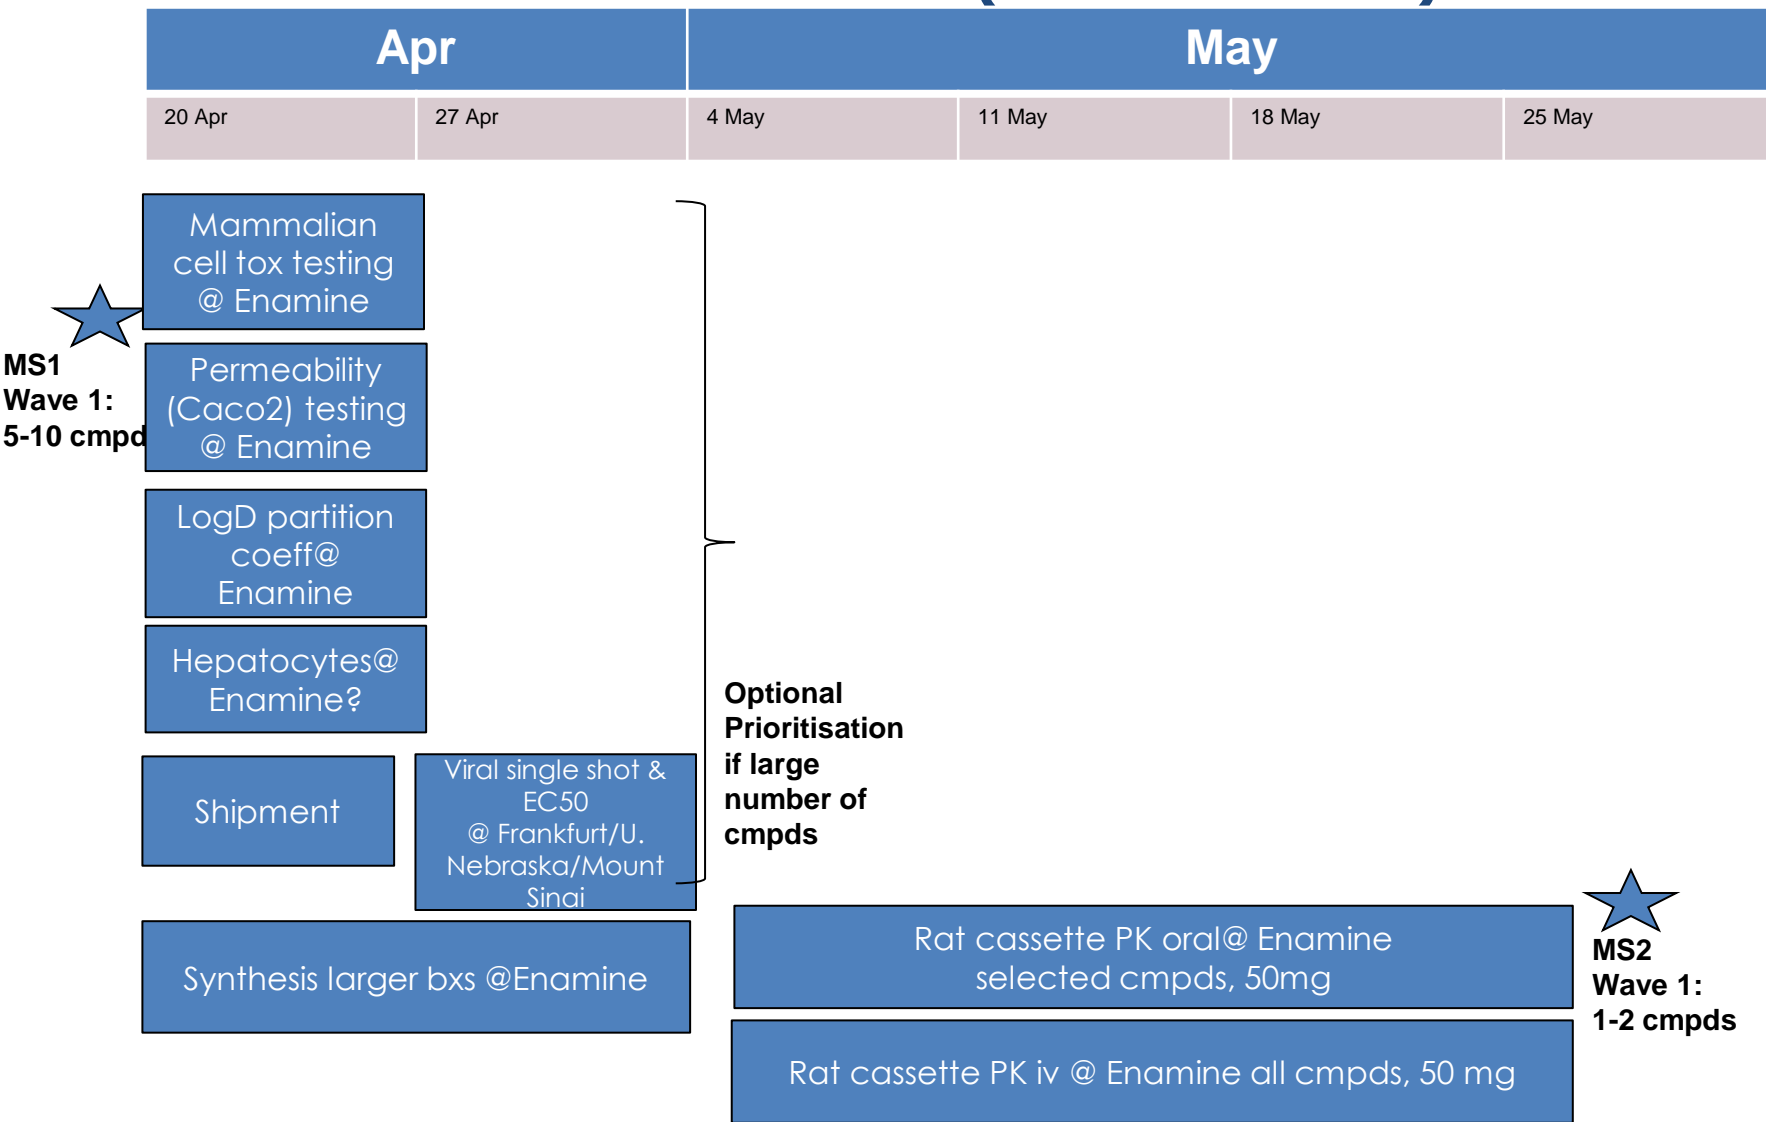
Apr

May

20 Apr

27 Apr

4 May

11 May

18 May

25 May

Mammalian cell tox testing @ Enamine

MS1
Wave 1:
5-10 cmpd

Permeability (Caco2) testing @ Enamine

LogD partition coeff@ Enamine

Hepatocytes@ Enamine?

Shipment

Viral single shot & EC50 @ Frankfurt/U. Nebraska/Mount Sinai

Optional Prioritisation if large number of cmpds

Synthesis larger bxs @Enamine

Rat cassette PK oral@ Enamine selected cmpds, 50mg

MS2
Wave 1:
1-2 cmpds

Rat cassette PK iv @ Enamine all cmpds, 50 mg